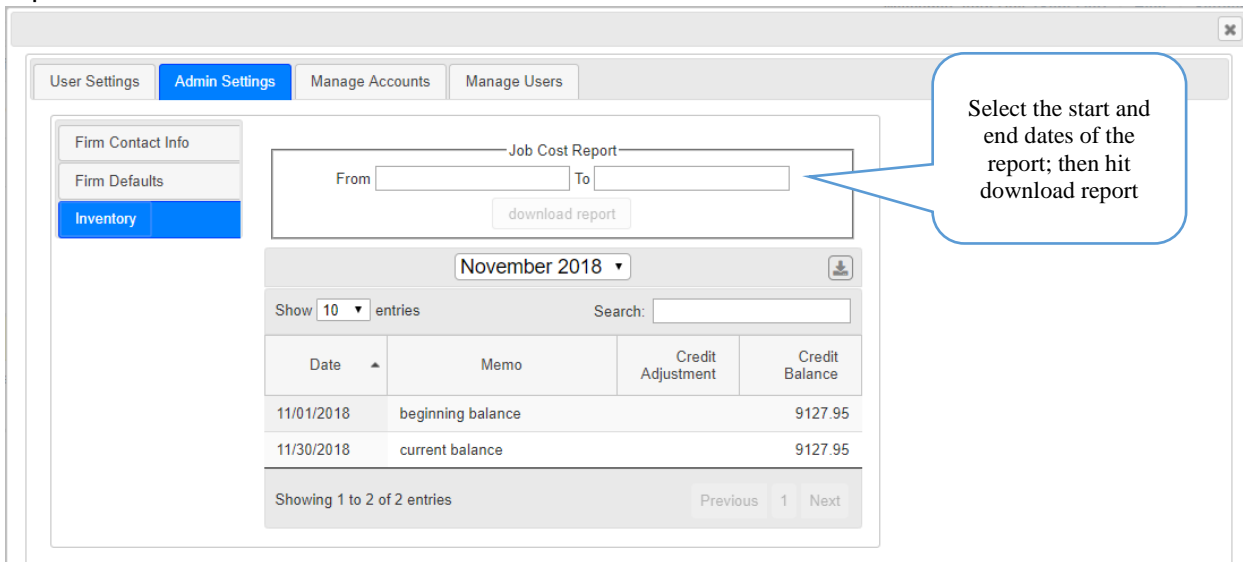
User Settings
Admin Settings
Manage Accounts
Manage Users

Select the start and end dates of the report; then hit download report

Firm Contact Info
Firm Defaults
Inventory

Job Cost Report
From
To
download report

November 2018

Show 10 entries
Search:

| Date | Memo | Credit Adjustment | Credit Balance |
|---|---|---|---|
| 11/01/2018 | beginning balance | | 9127.95 |
| 11/30/2018 | current balance | | 9127.95 |

Showing 1 to 2 of 2 entries
Previous 1 Next